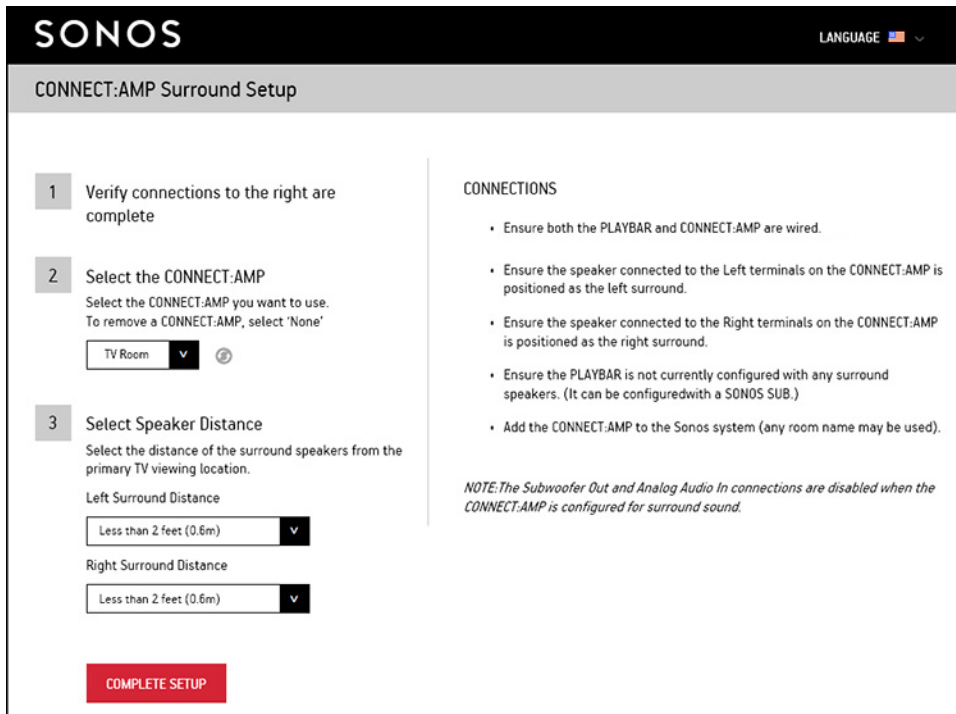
SONOS

LANGUAGE

CONNECT:AMP Surround Setup

1 Verify connections to the right are complete

2 Select the CONNECT:AMP

Select the CONNECT:AMP you want to use. To remove a CONNECT:AMP, select 'None'

TV Room

3 Select Speaker Distance

Select the distance of the surround speakers from the primary TV viewing location.

Left Surround Distance

Less than 2 feet (0.6m)

Right Surround Distance

Less than 2 feet (0.6m)

COMPLETE SETUP

CONNECTIONS

• Ensure both the PLAYBAR and CONNECT:AMP are wired.

• Ensure the speaker connected to the Left terminals on the CONNECT:AMP is positioned as the left surround.

• Ensure the speaker connected to the Right terminals on the CONNECT:AMP is positioned as the right surround.

• Ensure the PLAYBAR is not currently configured with any surround speakers. (It can be configuredwith a SONOS SUB.)

• Add the CONNECT:AMP to the Sonos system (any room name may be used).

NOTE:The Subwoofer Out and Analog Audio In connections are disabled when the CONNECT:AMP is configured for surround sound.